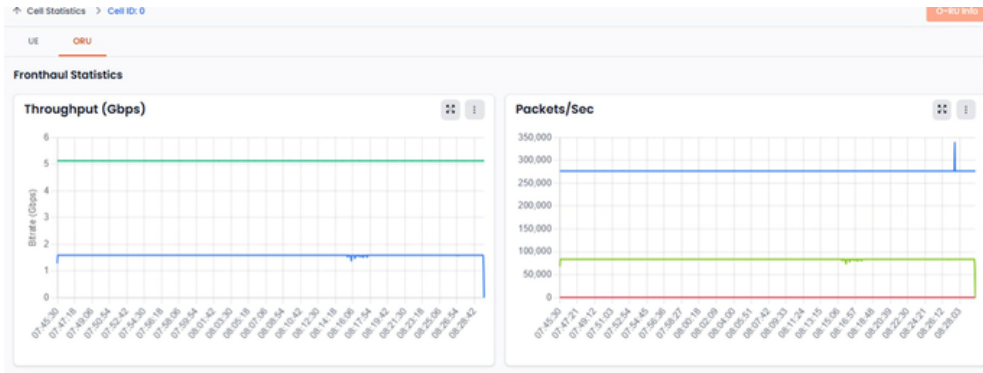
Cell Statistics > Cell ID: 0

O-RU Info

UE ORU

Fronthaul Statistics

Throughput (Gbps)

Bitrate (Gbps)

6
5
4
3
2
1
0

07:45:30 07:47:18 07:49:06 07:50:54 07:52:42 07:54:30 07:56:18 07:58:06 07:59:54 08:01:42 08:03:30 08:05:18 08:07:06 08:08:54 08:10:42 08:12:30 08:14:18 08:16:06 08:17:54 08:19:42 08:21:30 08:23:18 08:25:06 08:26:42

Packets/Sec

350,000
300,000
250,000
200,000
150,000
100,000
50,000
0

07:45:30 07:47:21 07:49:12 07:51:03 07:52:54 07:54:45 07:56:36 07:58:27 08:00:18 08:02:09 08:04:00 08:05:51 08:07:42 08:09:33 08:11:24 08:13:15 08:15:06 08:16:57 08:18:48 08:20:39 08:22:30 08:24:21 08:26:12 08:28:03